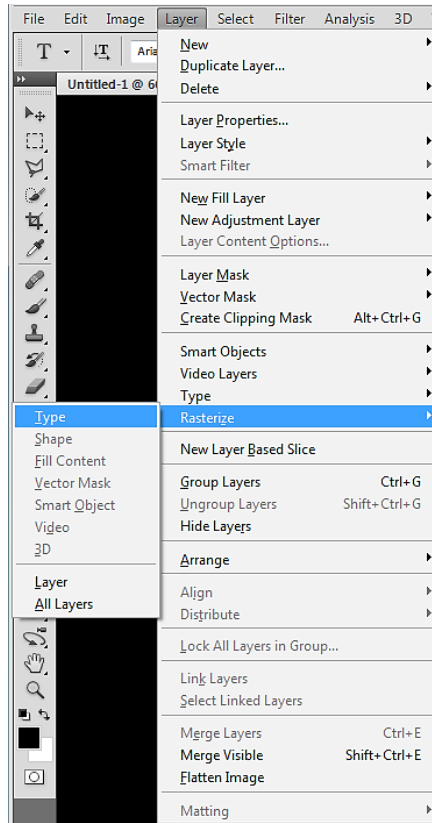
File Edit Image Layer Select Filter Analysis 3D

Aria

Untitled-1 @ 6

New
Duplicate Layer...
Delete

Layer Properties...
Layer Style
Smart Filter

New Fill Layer
New Adjustment Layer
Layer Content Options...

Layer Mask
Vector Mask
Create Clipping Mask Alt+Ctrl+G

Smart Objects
Video Layers
Type
Rasterize

New Layer Based Slice

Group Layers Ctrl+G
Ungroup Layers Shift+Ctrl+G
Hide Layers

Arrange

Align
Distribute

Lock All Layers in Group...

Link Layers
Select Linked Layers

Merge Layers Ctrl+E
Merge Visible Shift+Ctrl+E
Flatten Image

Matting

Type
Shape
Fill Content
Vector Mask
Smart Object
Video
3D

Layer
All Layers